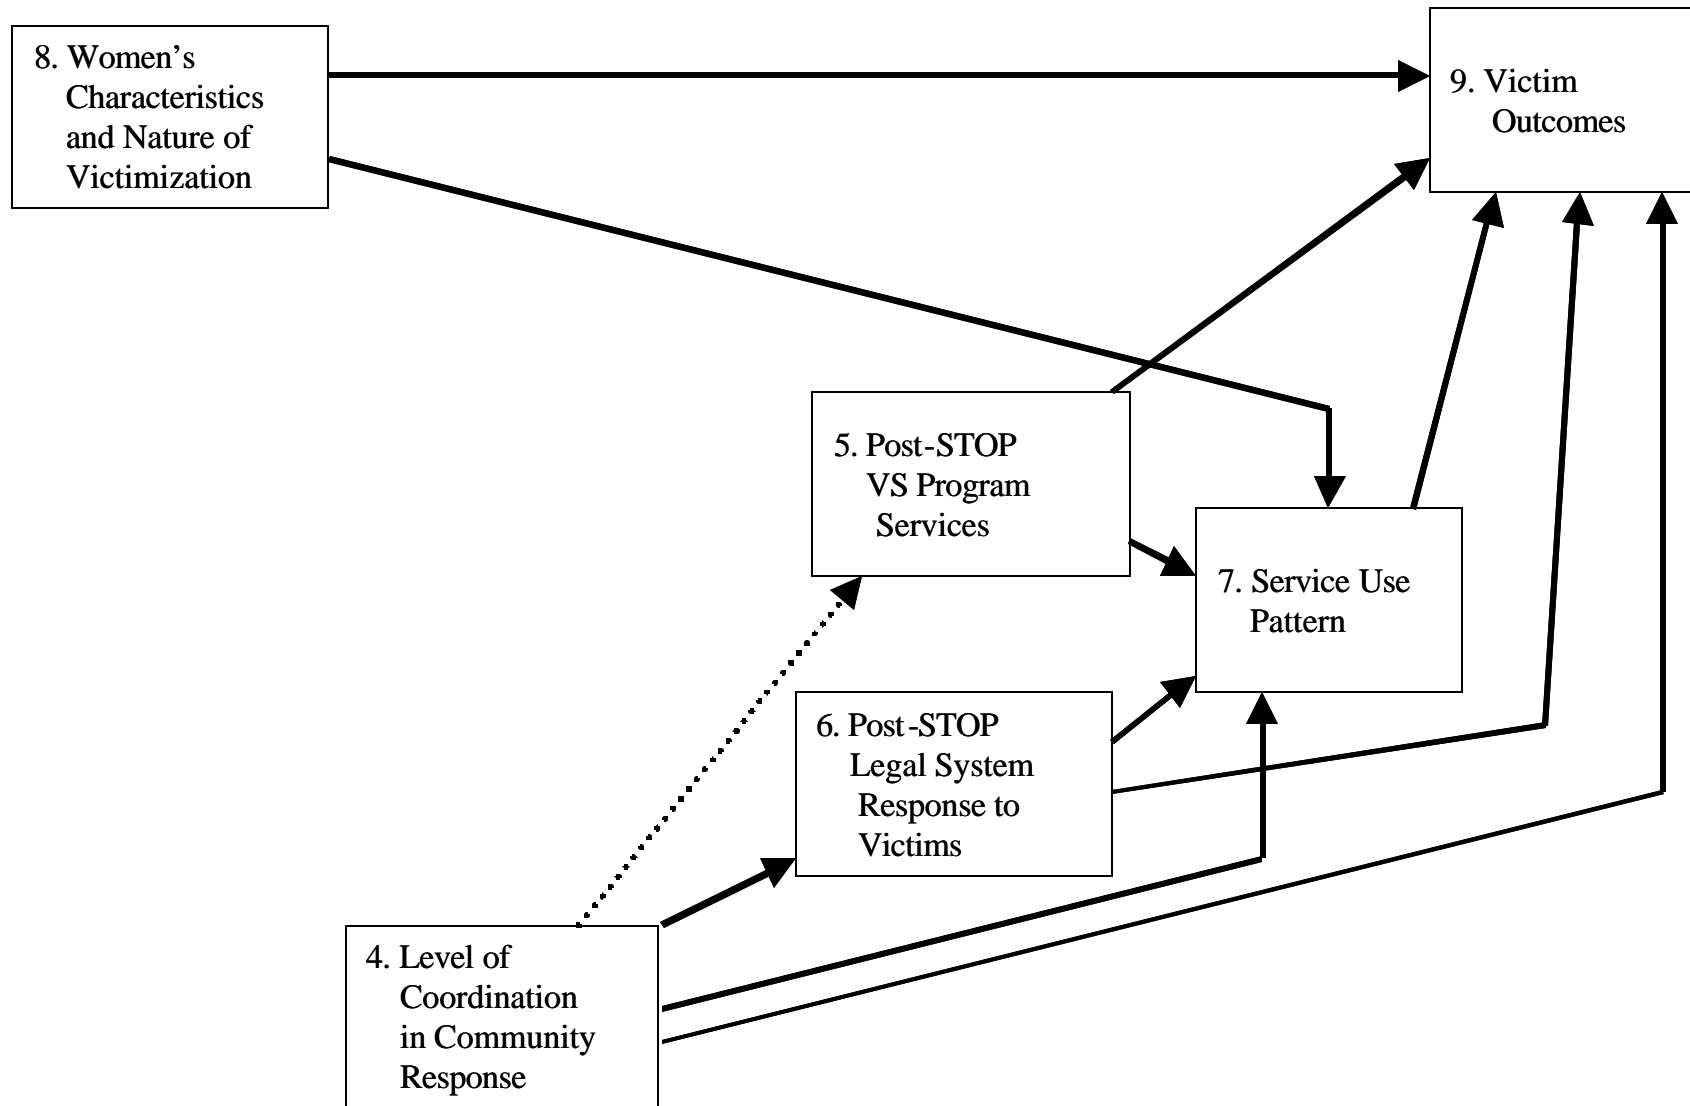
8. Women's Characteristics and Nature of Victimization

9. Victim Outcomes

5. Post-STOP VS Program Services

7. Service Use Pattern

6. Post-STOP Legal System Response to Victims

4. Level of Coordination in Community Response